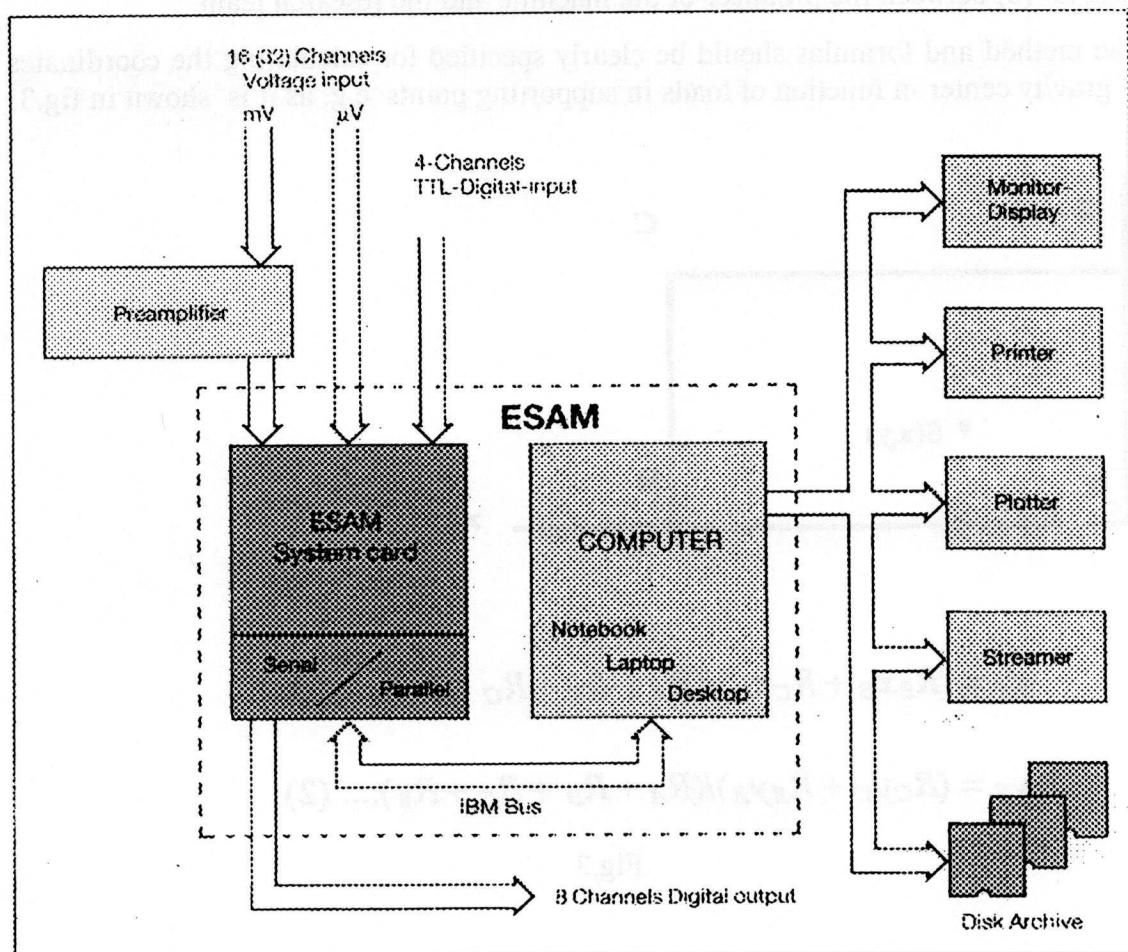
he method and formulas should be clearly specified for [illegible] the coordinates gravity center in function of loads in supporting points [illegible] as shown in fig.3

16 (32) Channels
Voltage input
mV
µV

4-Channels
TTL-Digital-input

Preamplifier

ESAM

ESAM
System card

Serial
Parallel

COMPUTER

Notebook
Laptop
Desktop

IBM Bus

8 Channels Digital output

Monitor-Display

Printer

Plotter

Streamer

Disk Archive